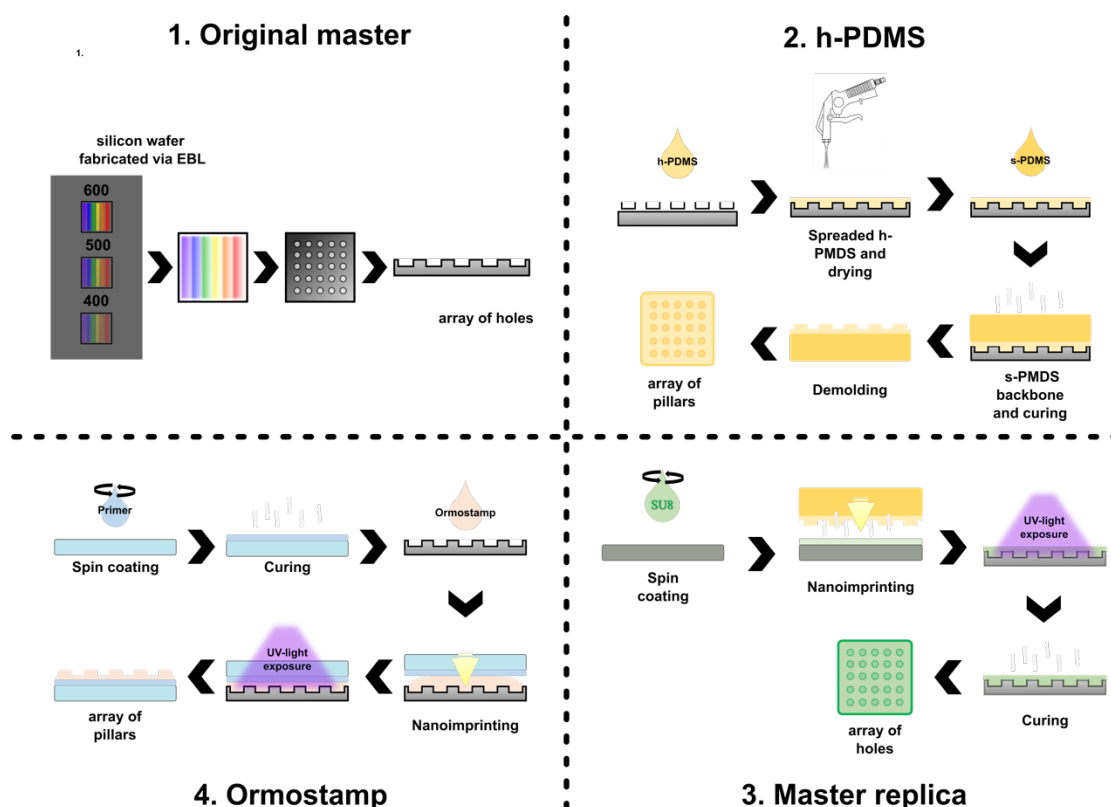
1. Original master

1.

silicon wafer fabricated via EBL

600

500

400

array of holes

2. h-PDMS

h-PDMS

Spreaded h-PMDS and drying

s-PDMS

s-PMDS backbone and curing

Demolding

array of pillars

Primer

Spin coating

Curing

Ormostamp

Nanoimprinting

UV-light exposure

array of pillars

4. Ormostamp

SU8

Spin coating

Nanoimprinting

UV-light exposure

Curing

array of holes

3. Master replica